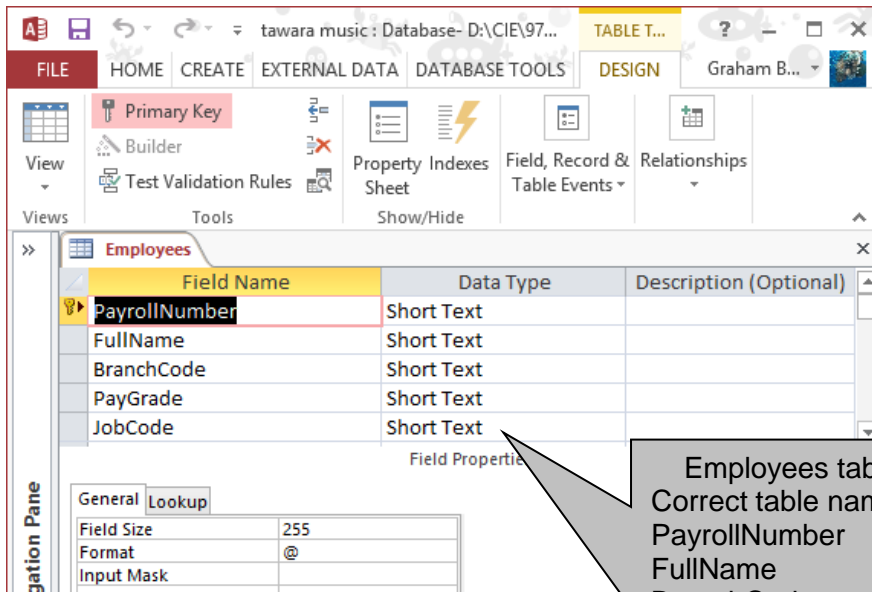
tawara music : Database- D:\CIE\97... TABLE T... ? Graham B...

FILE HOME CREATE EXTERNAL DATA DATABASE TOOLS DESIGN

View
Views
Primary Key
Builder
Test Validation Rules
Tools
Property Sheet
Indexes
Show/Hide
Field, Record & Table Events
Relationships

Employees

| Field Name | Data Type | Description (Optional) |
|---|---|---|
| PayrollNumber | Short Text | |
| FullName | Short Text | |
| BranchCode | Short Text | |
| PayGrade | Short Text | |
| JobCode | Short Text | |

Field Properti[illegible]

gation Pane

General Lookup

| | |
|---|---|
| Field Size | 255 |
| Format | @ |
| Input Mask | |

Employees tab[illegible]
Correct table nam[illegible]
PayrollNumber
FullName
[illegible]